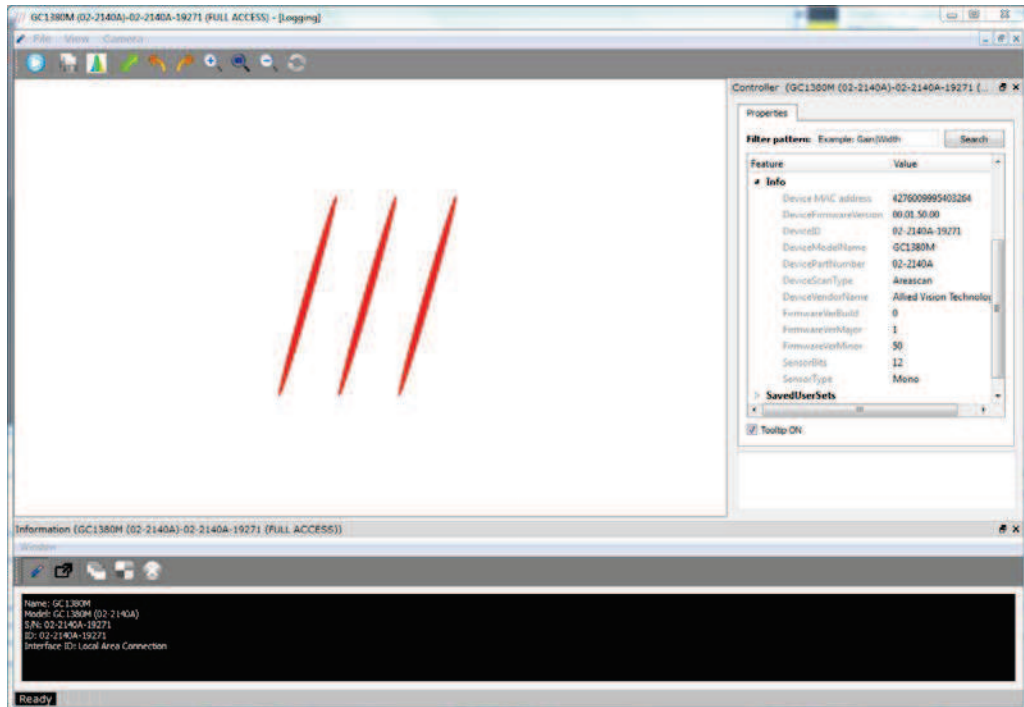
GC1380M (02-2140A)-02-2140A-19271 (FULL ACCESS) - [Logging]

File View Camera

Controller (GC1380M (02-2140A)-02-2140A-19271 (...

Properties

Filter pattern: Example: Gain|Width Search

| Feature | Value |
|---|---|
| Info | |
| DeviceMACaddress | 4276009995403264 |
| DeviceFirmwareVersion | 00.01.50.00 |
| DeviceID | 02-2140A-19271 |
| DeviceModelName | GC1380M |
| DevicePartNumber | 02-2140A |
| DeviceScanType | Areascan |
| DeviceVendorName | Allied Vision Technolo |
| FirmwareVerBuild | 0 |
| FirmwareVerMajor | 1 |
| FirmwareVerMinor | 50 |
| SensorBits | 12 |
| SensorType | Mono |
| SavedUserSets | |

Tooltip ON

Information (GC1380M (02-2140A)-02-2140A-19271 (FULL ACCESS))

Window

Name: GC1380M
Model: GC1380M (02-2140A)
S/N: 02-2140A-19271
ID: 02-2140A-19271
Interface ID: Local Area Connection

Ready